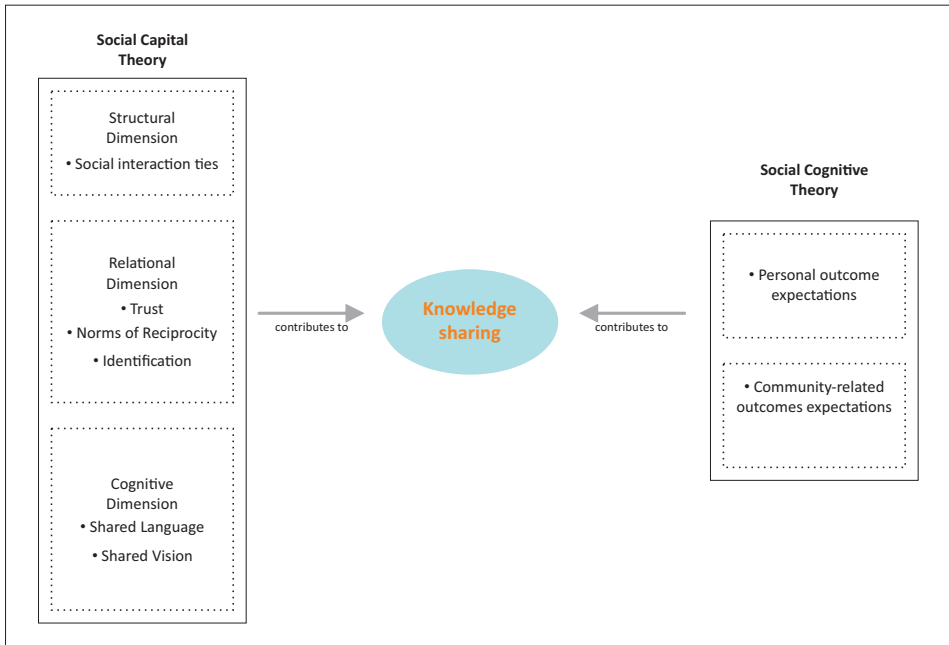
Social Capital Theory

Structural Dimension
• Social interaction ties

Relational Dimension
• Trust
• Norms of Reciprocity
• Identification

Cognitive Dimension
• Shared Language
• Shared Vision

contributes to

Knowledge sharing

contributes to

Social Cognitive Theory

• Personal outcome expectations

• Community-related outcomes expectations